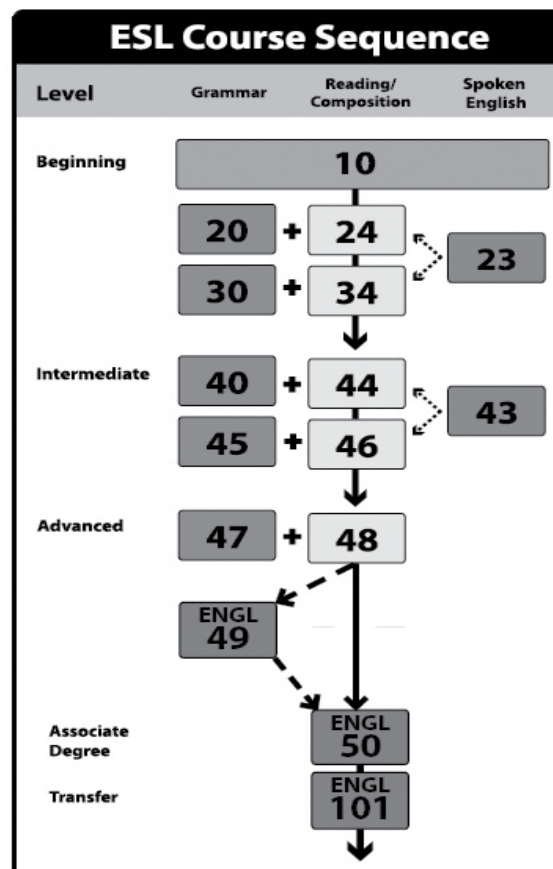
ESL Course Sequence

| Level | Grammar | Reading/ Composition | Spoken English |
|---|---|---|---|

Beginning

10

20 + 24

30 + 34

23

Intermediate

40 + 44

45 + 46

43

Advanced

47 + 48

ENGL 49

Associate Degree

ENGL 50

Transfer

ENGL 101